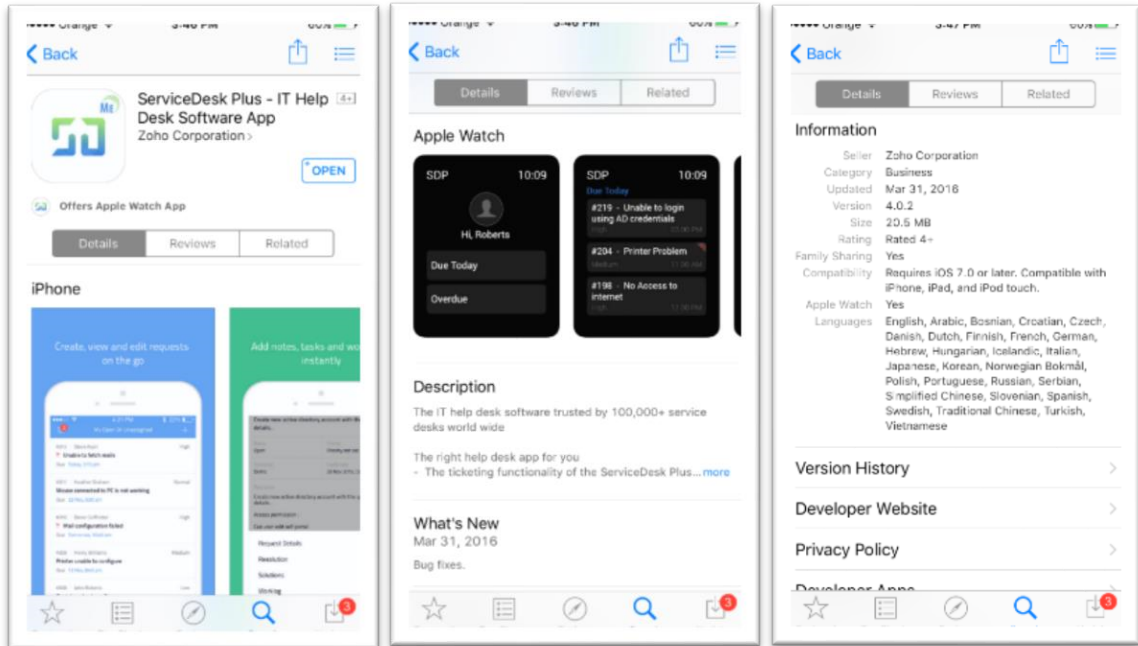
••••• Orange 3:46 PM 60%

Back

ServiceDesk Plus - IT Help Desk Software App 4+
Zoho Corporation >

Me

OPEN

Offers Apple Watch App

Details | Reviews | Related

iPhone

Create, view and edit requests on the go

Add notes, tasks and wo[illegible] instantly

••••• Orange 3:46 PM 60%

Back

Details | Reviews | Related

Apple Watch

SDP 10:09

Hi, Roberts

Due Today

Overdue

SDP 10:09

Due Today

#219 - Unable to login using AD credentials

#204 - Printer Problem

#198 - No Access to internet

Description

The IT help desk software trusted by 100,000+ service desks world wide

The right help desk app for you
- The ticketing functionality of the ServiceDesk Plus... more

What's New
Mar 31, 2016

Bug fixes.

••••• Orange 3:47 PM 60%

Back

Details | Reviews | Related

Information

| | |
|---|---|
| Seller | Zoho Corporation |
| Category | Business |
| Updated | Mar 31, 2016 |
| Version | 4.0.2 |
| Size | 20.5 MB |
| Rating | Rated 4+ |
| Family Sharing | Yes |
| Compatibility | Requires iOS 7.0 or later. Compatible with iPhone, iPad, and iPod touch. |
| Apple Watch | Yes |
| Languages | English, Arabic, Bosnian, Croatian, Czech, Danish, Dutch, Finnish, French, German, Hebrew, Hungarian, Icelandic, Italian, Japanese, Korean, Norwegian Bokmål, Polish, Portuguese, Russian, Serbian, Simplified Chinese, Slovenian, Spanish, Swedish, Traditional Chinese, Turkish, Vietnamese |

Version History

Developer Website

Privacy Policy

Developer Apps

3